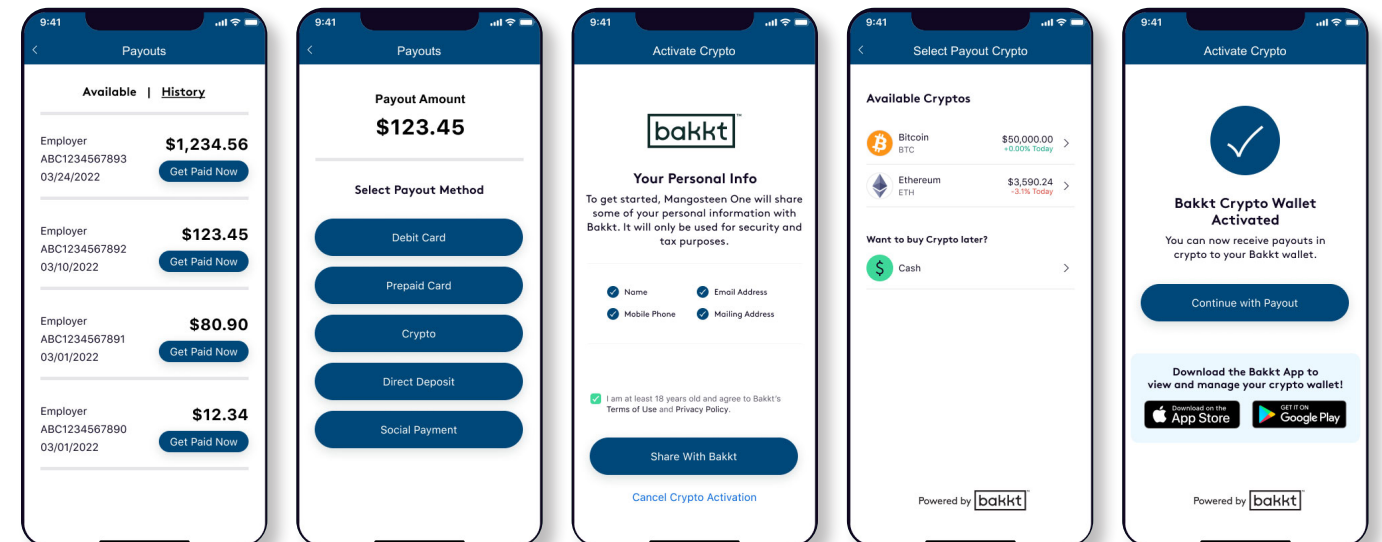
9:41

Payouts

Available | History

Employer
ABC1234567893
03/24/2022
$1,234.56
Get Paid Now

Employer
ABC1234567892
03/10/2022
$123.45
Get Paid Now

Employer
ABC1234567891
03/01/2022
$80.90
Get Paid Now

Employer
ABC1234567890
03/01/2022
$12.34
Get Paid Now

9:41

Payouts

Payout Amount
$123.45

Select Payout Method

Debit Card

Prepaid Card

Crypto

Direct Deposit

Social Payment

9:41

Activate Crypto

bakkt™

Your Personal Info
To get started, Mangosteen One will share some of your personal information with Bakkt. It will only be used for security and tax purposes.

Name
Email Address
Mobile Phone
Mailing Address

I am at least 18 years old and agree to Bakkt's Terms of Use and Privacy Policy.

Share With Bakkt

Cancel Crypto Activation

9:41

Select Payout Crypto

Available Cryptos

Bitcoin
BTC
$50,000.00
+0.00% Today

Ethereum
ETH
$3,590.24
-3.1% Today

Want to buy Crypto later?

Cash

Powered by bakkt™

9:41

Activate Crypto

Bakkt Crypto Wallet Activated
You can now receive payouts in crypto to your Bakkt wallet.

Continue with Payout

Download the Bakkt App to view and manage your crypto wallet!

Download on the App Store

GET IT ON Google Play

Powered by bakkt™